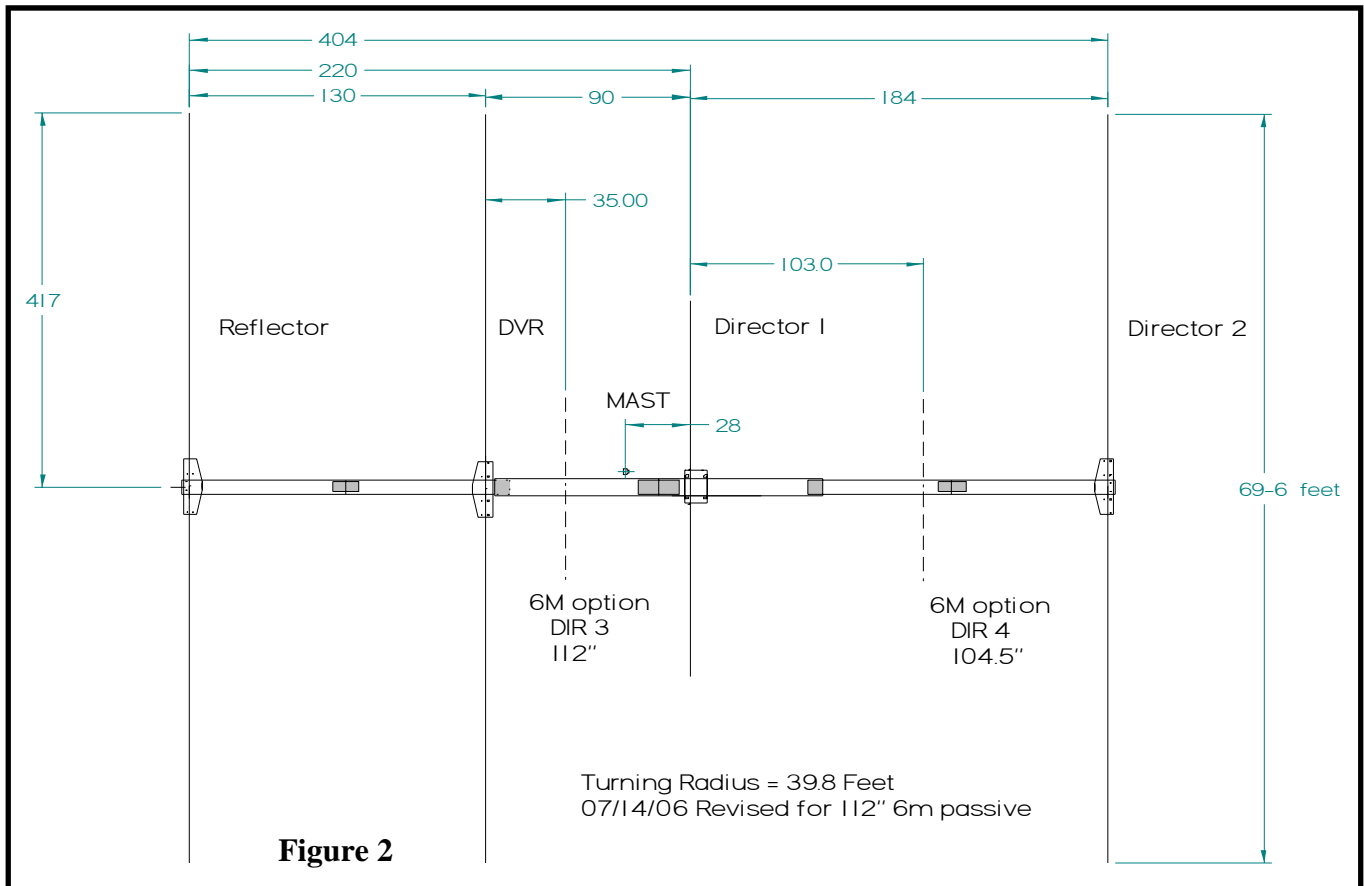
404

220

130

90

184

35.00

103.0

417

Reflector

DVR

Director 1

Director 2

MAST

28

69-6 feet

6M option
DIR 3
112"

6M option
DIR 4
104.5"

Turning Radius = 39.8 Feet
07/14/06 Revised for 112" 6m passive

**Figure 2**